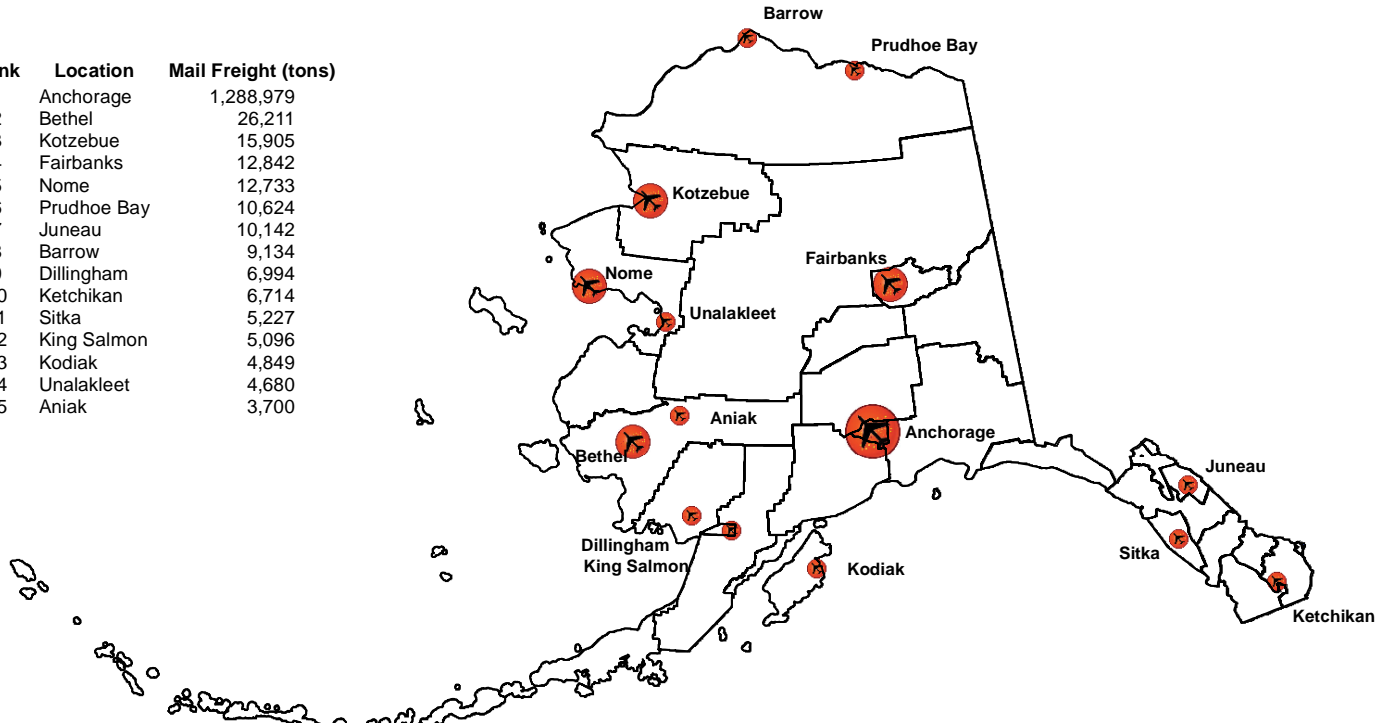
| nk | Location | Mail Freight (tons) |
|---|---|---|
| | Anchorage | 1,288,979 |
| 2 | Bethel | 26,211 |
| 3 | Kotzebue | 15,905 |
| | Fairbanks | 12,842 |
| 5 | Nome | 12,733 |
| 6 | Prudhoe Bay | 10,624 |
| | Juneau | 10,142 |
| 3 | Barrow | 9,134 |
| 9 | Dillingham | 6,994 |
| 0 | Ketchikan | 6,714 |
| 1 | Sitka | 5,227 |
| 2 | King Salmon | 5,096 |
| 3 | Kodiak | 4,849 |
| 4 | Unalakleet | 4,680 |
| 5 | Aniak | 3,700 |

Barrow
Prudhoe Bay
Kotzebue
Fairbanks
Nome
Unalakleet
Aniak
Anchorage
Bethel
Juneau
Dillingham
King Salmon
Kodiak
Sitka
Ketchikan